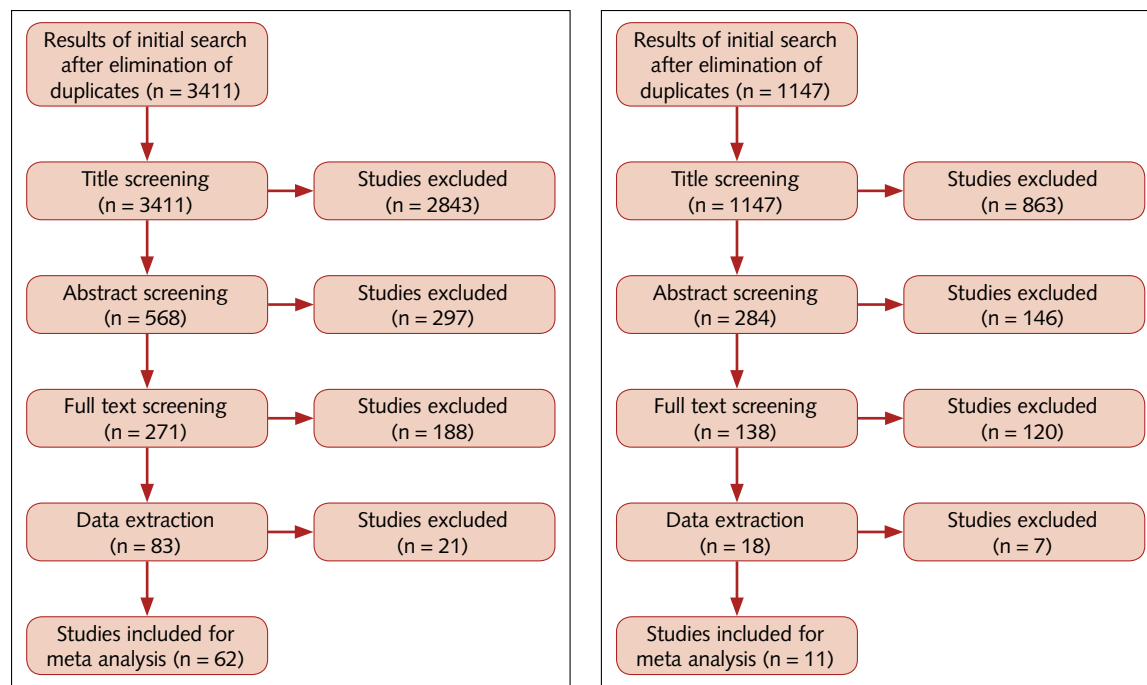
Results of initial search after elimination of duplicates (n = 3411)

Title screening (n = 3411)

Studies excluded (n = 2843)

Abstract screening (n = 568)

Studies excluded (n = 297)

Full text screening (n = 271)

Studies excluded (n = 188)

Data extraction (n = 83)

Studies excluded (n = 21)

Studies included for meta analysis (n = 62)

Results of initial search after elimination of duplicates (n = 1147)

Title screening (n = 1147)

Studies excluded (n = 863)

Abstract screening (n = 284)

Studies excluded (n = 146)

Full text screening (n = 138)

Studies excluded (n = 120)

Data extraction (n = 18)

Studies excluded (n = 7)

Studies included for meta analysis (n = 11)